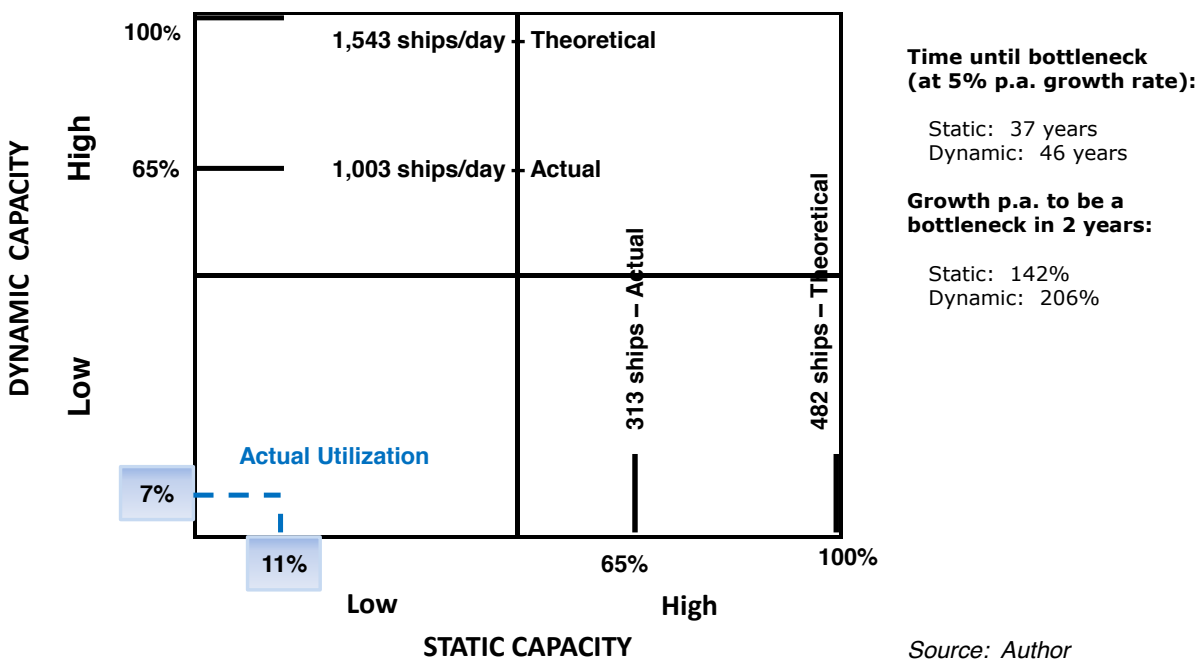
DYNAMIC CAPACITY

High

Low

100%

1,543 ships/day – Theoretical

65%

1,003 ships/day – Actual

313 ships – Actual

482 ships – Theoretical

Actual Utilization

7%

11%

65%

100%

Low

High

STATIC CAPACITY

Time until bottleneck (at 5% p.a. growth rate):

Static: 37 years
Dynamic: 46 years

Growth p.a. to be a bottleneck in 2 years:

Static: 142%
Dynamic: 206%

Source: Author